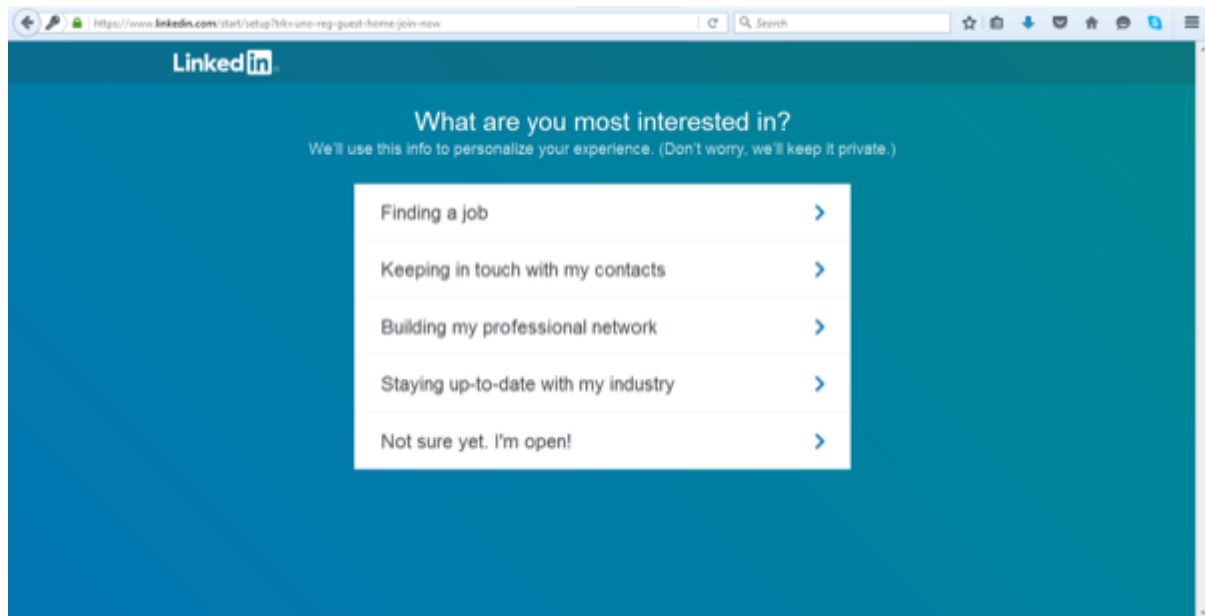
https://www.linkedin.com/start/setup?trk=uno-reg-guest-home-join-now

Search

Linked in

What are you most interested in?
We'll use this info to personalize your experience. (Don't worry, we'll keep it private.)

Finding a job

Keeping in touch with my contacts

Building my professional network

Staying up-to-date with my industry

Not sure yet. I'm open!